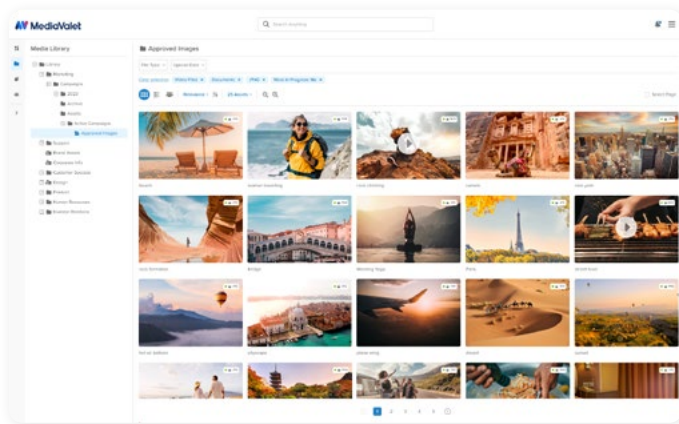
MediaValet

Search Anything

Media Library

Library
Marketing
Campaigns
2022
Archive
Assets
Active Campaigns
Approved Images
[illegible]
Brand Assets
Corporate Info
Customer Success
Design
Product
Human Resources
Business Divisions

Approved Images

File Types
Upload Date

Clear selection
Video Files
Documents
JPEG
Work In Progress

Relevance
25 Assets

Beach
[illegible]
rock climbing
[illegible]
new york

rock formation
Bridge
Morning Yoga
Paris
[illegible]

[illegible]
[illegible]
plane wing
desert
sunset

1 2 3 4 5